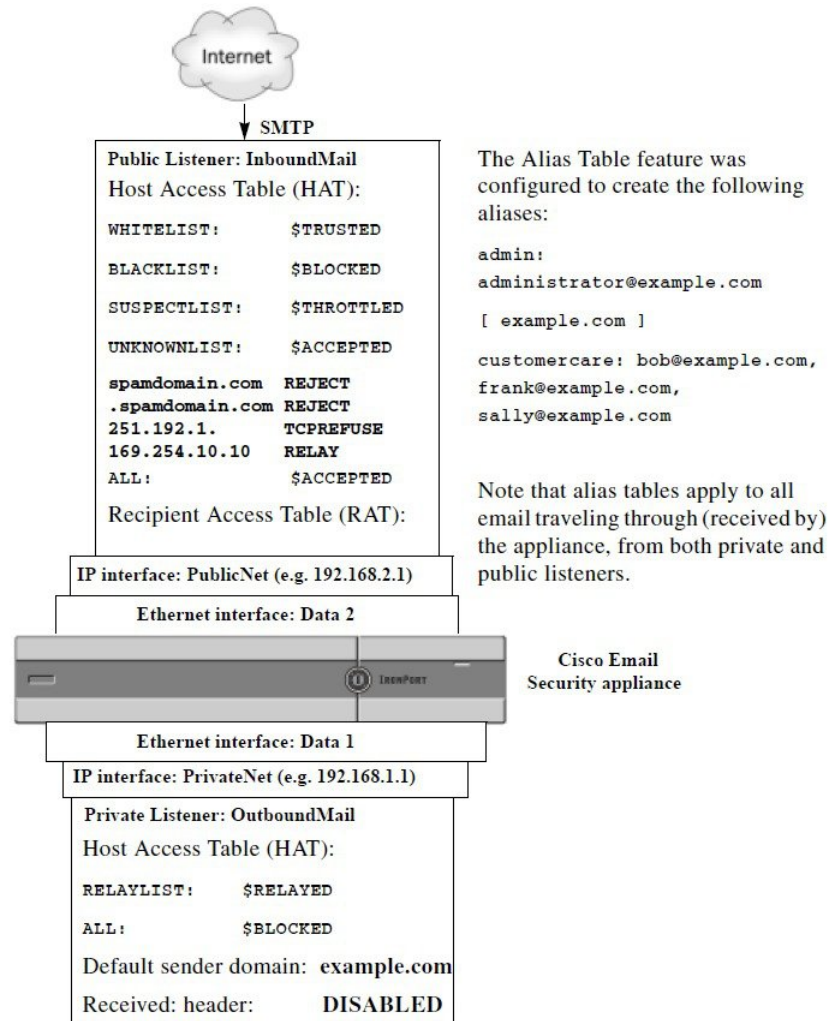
Internet

SMTP

Public Listener: InboundMail

Host Access Table (HAT):

WHITELIST: $TRUSTED

BLACKLIST: $BLOCKED

SUSPECTLIST: $THROTTLED

UNKNOWNLIST: $ACCEPTED

spamdomain.com REJECT
.spamdomain.com REJECT
251.192.1. TCPREFUSE
169.254.10.10 RELAY
ALL: $ACCEPTED

Recipient Access Table (RAT):

The Alias Table feature was configured to create the following aliases:

admin: administrator@example.com

[ example.com ]

customercare: bob@example.com, frank@example.com, sally@example.com

Note that alias tables apply to all email traveling through (received by) the appliance, from both private and public listeners.

IP interface: PublicNet (e.g. 192.168.2.1)

Ethernet interface: Data 2

IRONPORT

Cisco Email Security appliance

Ethernet interface: Data 1

IP interface: PrivateNet (e.g. 192.168.1.1)

Private Listener: OutboundMail

Host Access Table (HAT):

RELAYLIST: $RELAYED

ALL: $BLOCKED

Default sender domain: example.com

Received: header: DISABLED